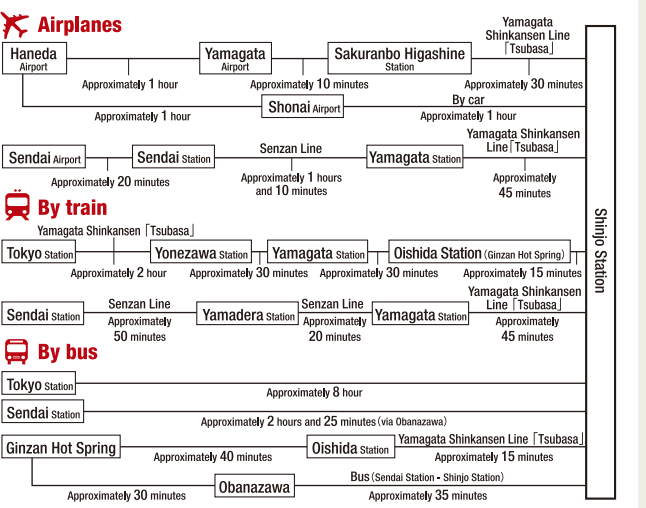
Airplanes

Haneda Airport
Approximately 1 hour
Yamagata Airport
Approximately 10 minutes
Sakuranbo Higashine Station
Yamagata Shinkansen Line「Tsubasa」
Approximately 30 minutes
Approximately 1 hour
Shonai Airport
By car
Approximately 1 hour

Sendai Airport
Approximately 20 minutes
Sendai Station
Senzan Line
Approximately 1 hours and 10 minutes
Yamagata Station
Yamagata Shinkansen Line「Tsubasa」
Approximately 45 minutes

By train

Yamagata Shinkansen「Tsubasa」
Tokyo Station
Approximately 2 hour
Yonezawa Station
Approximately 30 minutes
Yamagata Station
Approximately 30 minutes
Oishida Station (Ginzan Hot Spring)
Approximately 15 minutes

Sendai Station
Senzan Line
Approximately 50 minutes
Yamadera Station
Senzan Line
Approximately 20 minutes
Yamagata Station
Yamagata Shinkansen Line「Tsubasa」
Approximately 45 minutes

By bus

Tokyo Station
Approximately 8 hour

Sendai Station
Approximately 2 hours and 25 minutes (via Obanazawa)

Ginzan Hot Spring
Approximately 40 minutes
Oishida Station
Yamagata Shinkansen Line「Tsubasa」
Approximately 15 minutes
Approximately 30 minutes
Obanazawa
Bus (Sendai Station - Shinjo Station)
Approximately 35 minutes

Shinjo Station